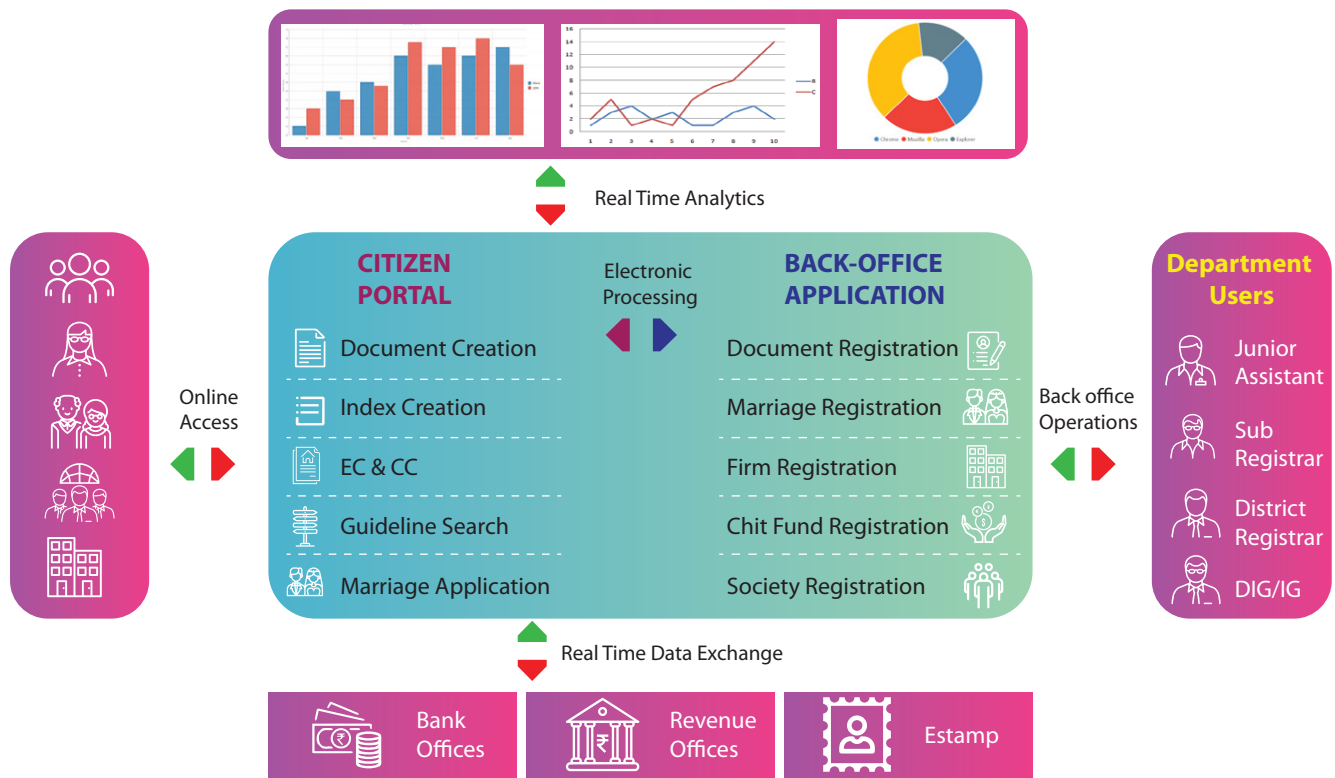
Real Time Analytics

Online Access

CITIZEN PORTAL

Electronic Processing

BACK-OFFICE APPLICATION

Document Creation

Index Creation

EC & CC

Guideline Search

Marriage Application

Document Registration

Marriage Registration

Firm Registration

Chit Fund Registration

Society Registration

Back office Operations

Department Users

Junior Assistant

Sub Registrar

District Registrar

DIG/IG

Real Time Data Exchange

Bank Offices

Revenue Offices

Estamp